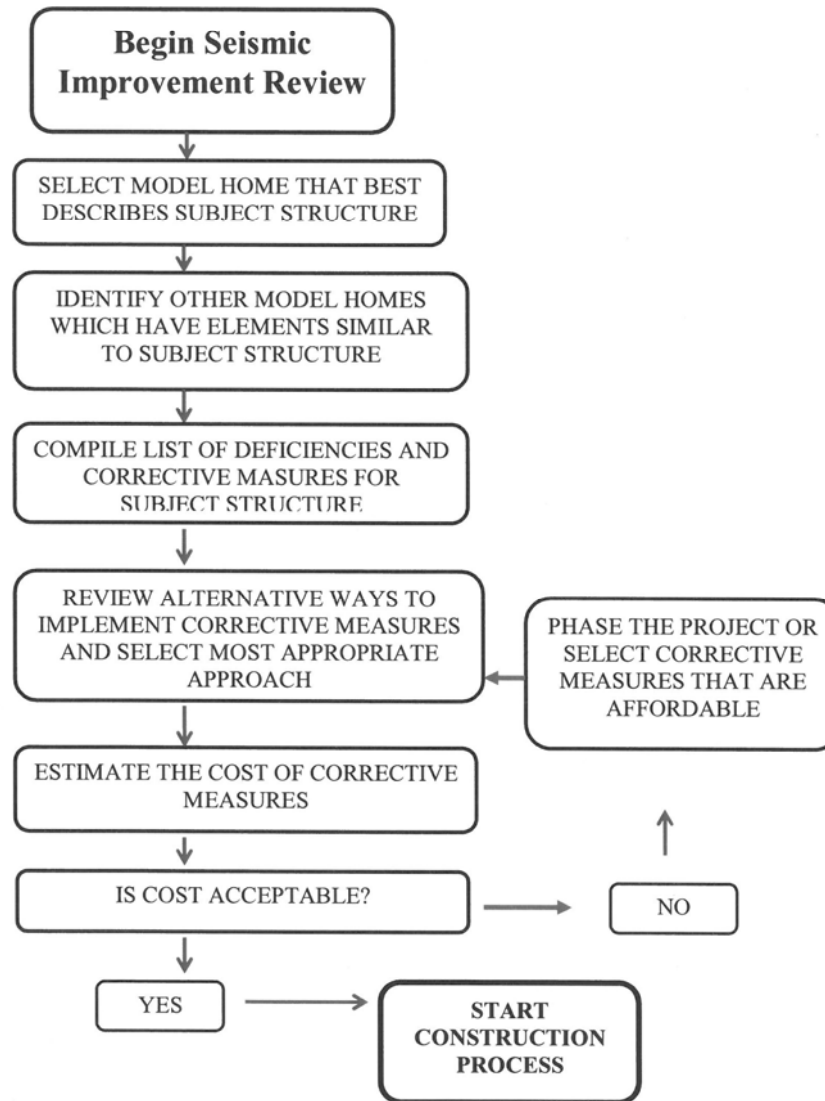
Begin Seismic Improvement Review

SELECT MODEL HOME THAT BEST DESCRIBES SUBJECT STRUCTURE

IDENTIFY OTHER MODEL HOMES WHICH HAVE ELEMENTS SIMILAR TO SUBJECT STRUCTURE

COMPILE LIST OF DEFICIENCIES AND CORRECTIVE MASURES FOR SUBJECT STRUCTURE

REVIEW ALTERNATIVE WAYS TO IMPLEMENT CORRECTIVE MEASURES AND SELECT MOST APPROPRIATE APPROACH

PHASE THE PROJECT OR SELECT CORRECTIVE MEASURES THAT ARE AFFORDABLE

ESTIMATE THE COST OF CORRECTIVE MEASURES

IS COST ACCEPTABLE?

NO

YES

START CONSTRUCTION PROCESS